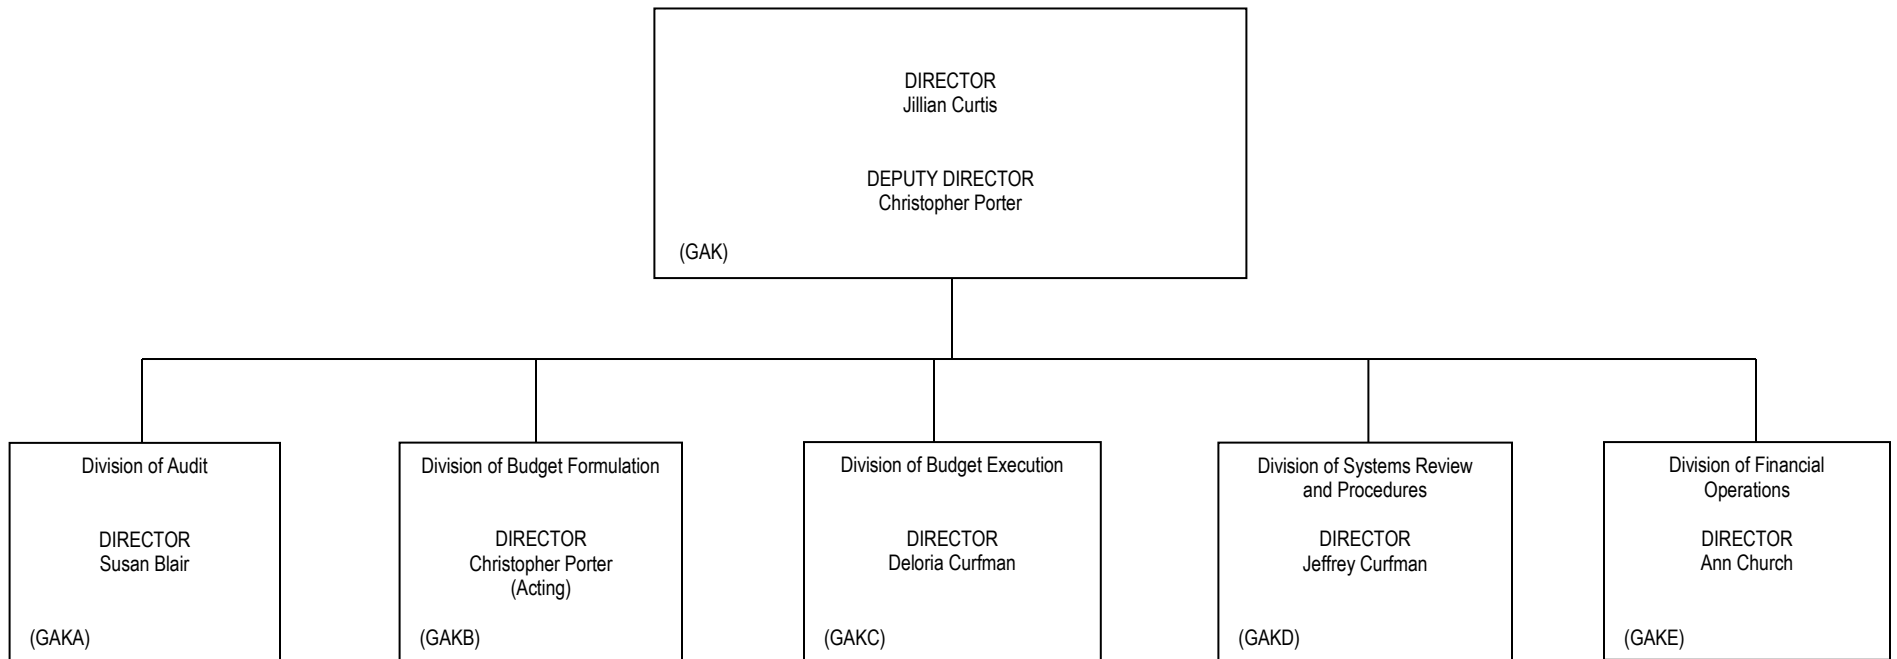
DIRECTOR
Jillian Curtis

DEPUTY DIRECTOR
Christopher Porter

(GAK)

Division of Audit

DIRECTOR
Susan Blair

(GAKA)

Division of Budget Formulation

DIRECTOR
Christopher Porter
(Acting)

(GAKB)

Division of Budget Execution

DIRECTOR
Deloria Curfman

(GAKC)

Division of Systems Review and Procedures

DIRECTOR
Jeffrey Curfman

(GAKD)

Division of Financial Operations

DIRECTOR
Ann Church

(GAKE)